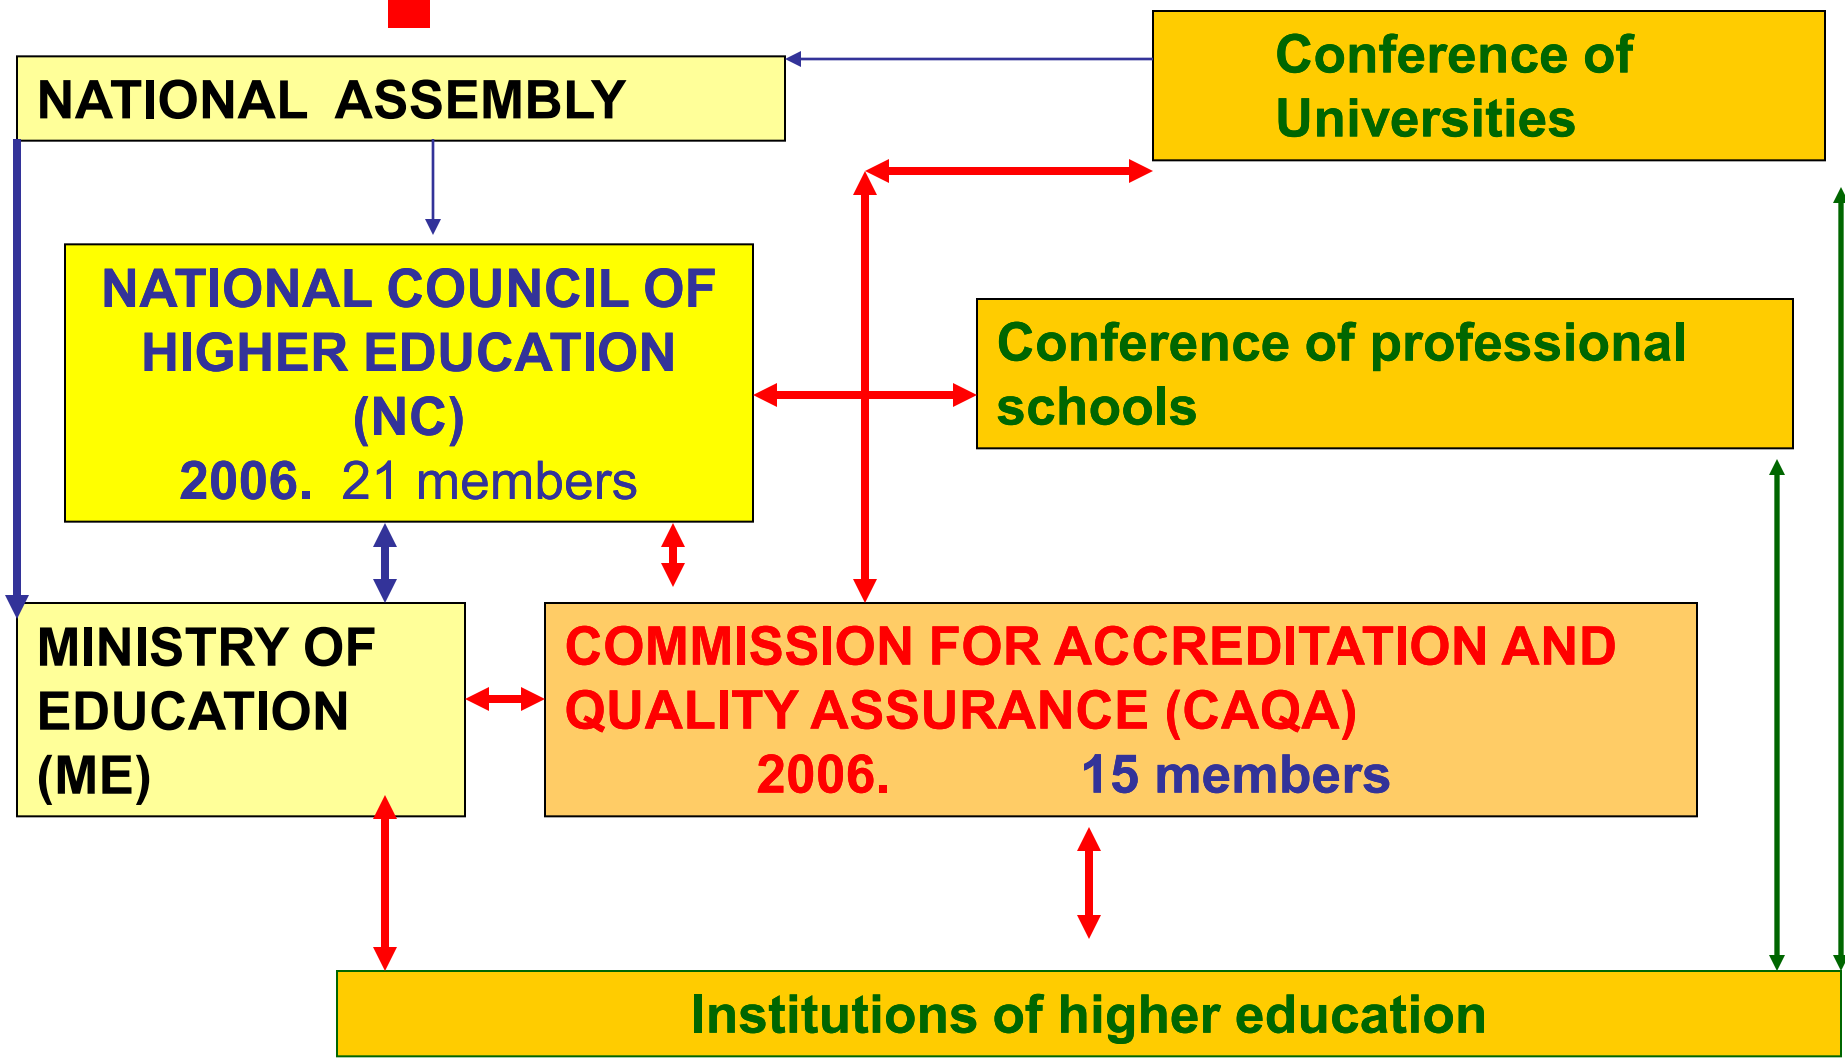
NATIONAL ASSEMBLY

Conference of Universities

NATIONAL COUNCIL OF HIGHER EDUCATION (NC)
2006. 21 members

Conference of professional schools

MINISTRY OF EDUCATION (ME)

COMMISSION FOR ACCREDITATION AND QUALITY ASSURANCE (CAQA)
2006. 15 members

Institutions of higher education